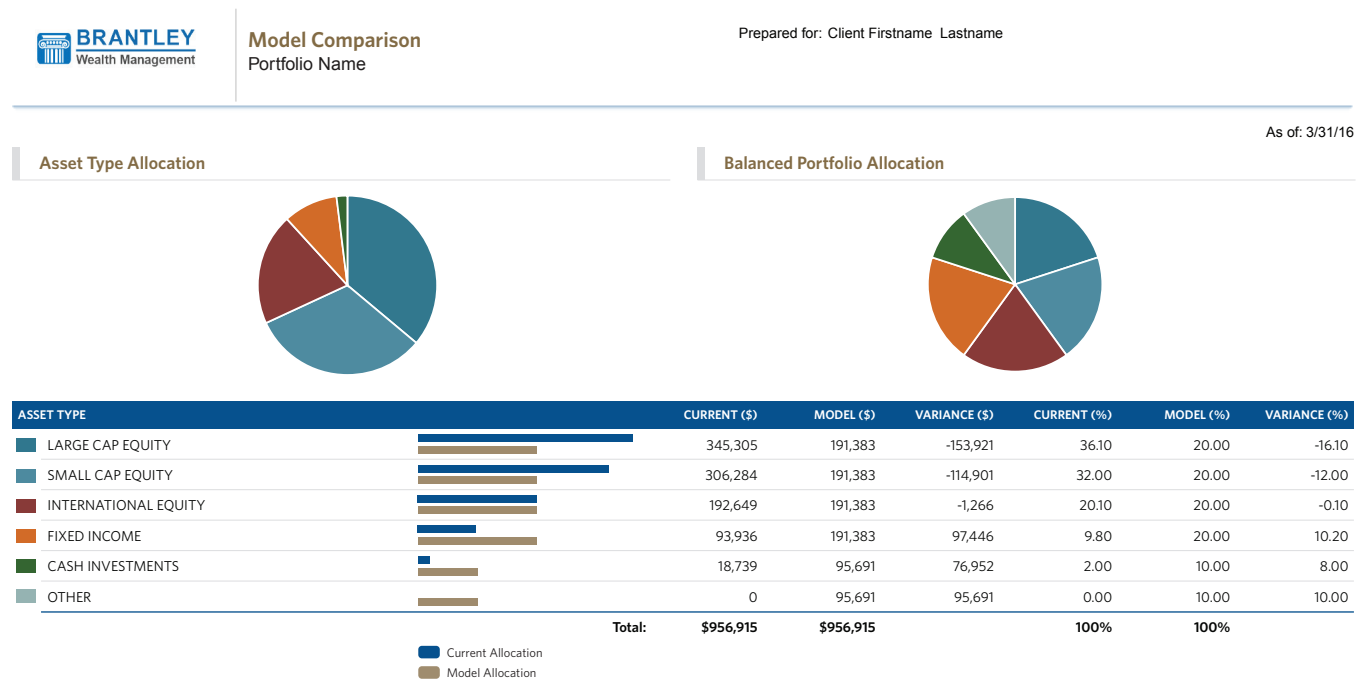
BRANTLEY
Wealth Management

Model Comparison
Portfolio Name

Prepared for: Client Firstname Lastname

As of: 3/31/16

Asset Type Allocation

Balanced Portfolio Allocation

| ASSET TYPE | | CURRENT ($) | MODEL ($) | VARIANCE ($) | CURRENT (%) | MODEL (%) | VARIANCE (%) |
|---|---|---|---|---|---|---|---|
| LARGE CAP EQUITY | | 345,305 | 191,383 | -153,921 | 36.10 | 20.00 | -16.10 |
| SMALL CAP EQUITY | | 306,284 | 191,383 | -114,901 | 32.00 | 20.00 | -12.00 |
| INTERNATIONAL EQUITY | | 192,649 | 191,383 | -1,266 | 20.10 | 20.00 | -0.10 |
| FIXED INCOME | | 93,936 | 191,383 | 97,446 | 9.80 | 20.00 | 10.20 |
| CASH INVESTMENTS | | 18,739 | 95,691 | 76,952 | 2.00 | 10.00 | 8.00 |
| OTHER | | 0 | 95,691 | 95,691 | 0.00 | 10.00 | 10.00 |
| | Total: | $956,915 | $956,915 | | 100% | 100% | |

Current Allocation
Model Allocation